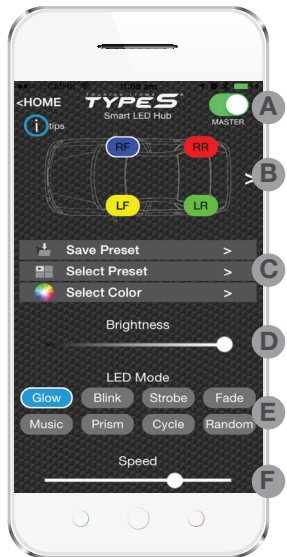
CMHK 10:08 am

<HOME

TYPE S

Smart LED Hub

MASTER

A

i tips

RF

RR

B

>

LF

LR

Save Preset >

Select Preset >

C

Select Color >

Brightness

D

LED Mode

Glow

Blink

Strobe

Fade

E

Music

Prism

Cycle

Random

Speed

F